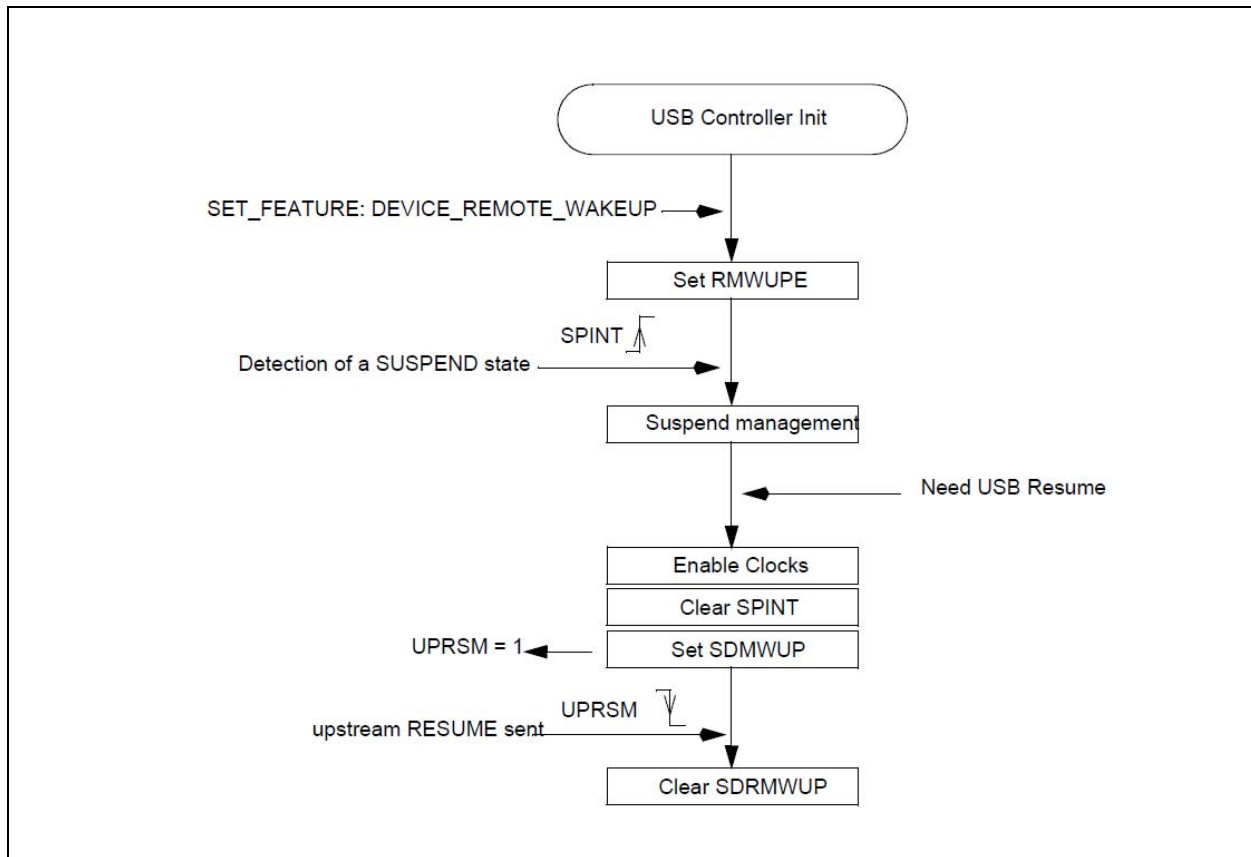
USB Controller Init

SET_FEATURE: DEVICE_REMOTE_WAKEUP

Set RMWUPE

SPINT

Detection of a SUSPEND state

Suspend management

Need USB Resume

Enable Clocks

Clear SPINT

UPRSM = 1

Set SDMWUP

UPRSM

upstream RESUME sent

Clear SDRMWUP